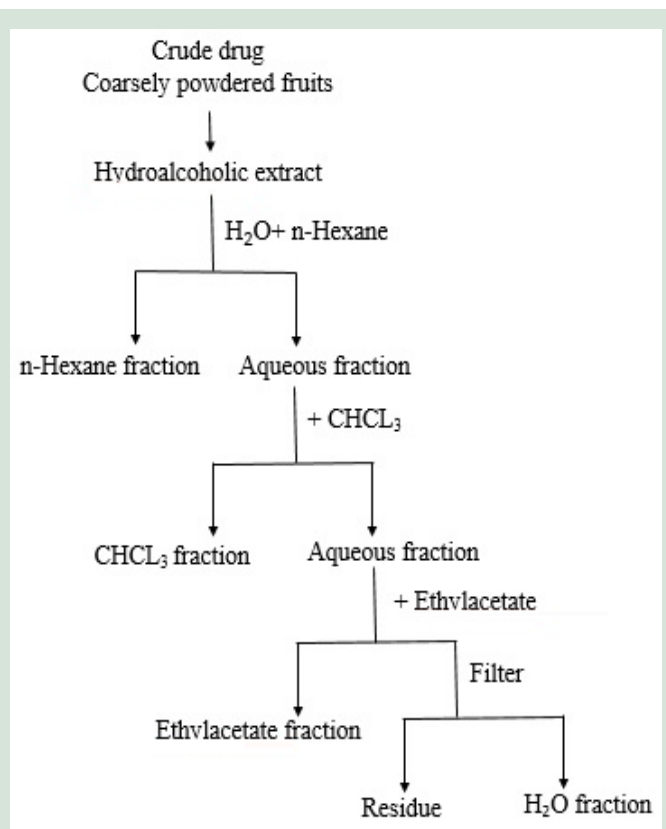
Crude drug
Coarsely powdered fruits

Hydroalcoholic extract

$H_2O$+ n-Hexane

n-Hexane fraction

Aqueous fraction

+ $CHCL_3$

$CHCL_3$ fraction

Aqueous fraction

+ Ethvlacetate

Filter

Ethvlacetate fraction

Residue

$H_2O$ fraction